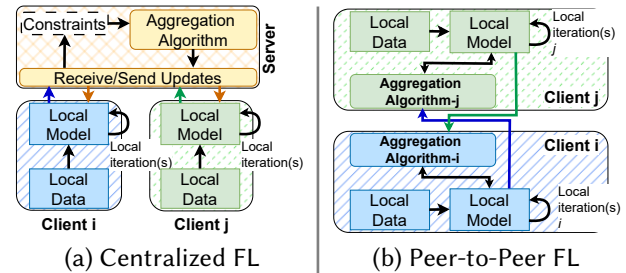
Constraints

Aggregation Algorithm

Server

Receive/Send Updates

Local Model

Local iteration(s)

Local Data

Client i

Local Model

Local iteration(s)

Local Data

Client j

(a) Centralized FL

Local Data

Local Model

Local iteration(s) $j$

Aggregation Algorithm-j

Client j

Aggregation Algorithm-i

Client i

Local Data

Local Model

Local iteration(s) $i$

(b) Peer-to-Peer FL